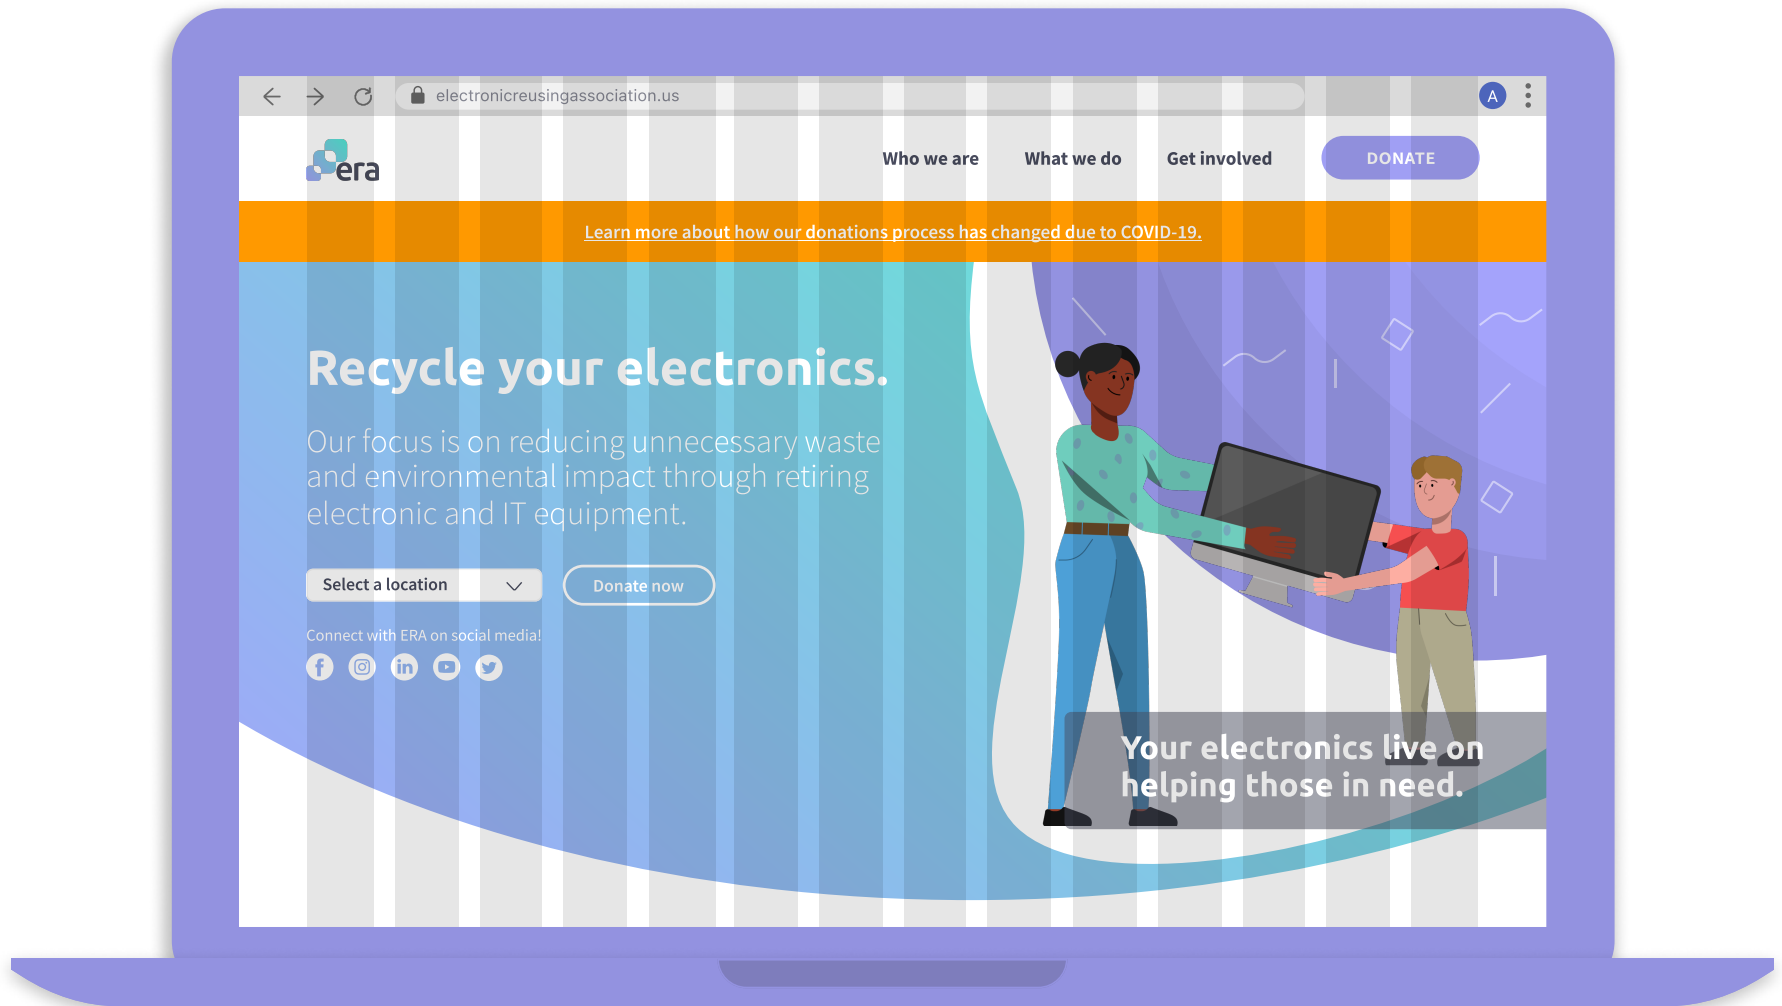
electronicreusingassociation.us

A

era

Who we are What we do Get involved DONATE

Learn more about how our donations process has changed due to COVID-19.

Recycle your electronics.

Our focus is on reducing unnecessary waste and environmental impact through retiring electronic and IT equipment.

Select a location

Donate now

Connect with ERA on social media!

Your electronics live on helping those in need.